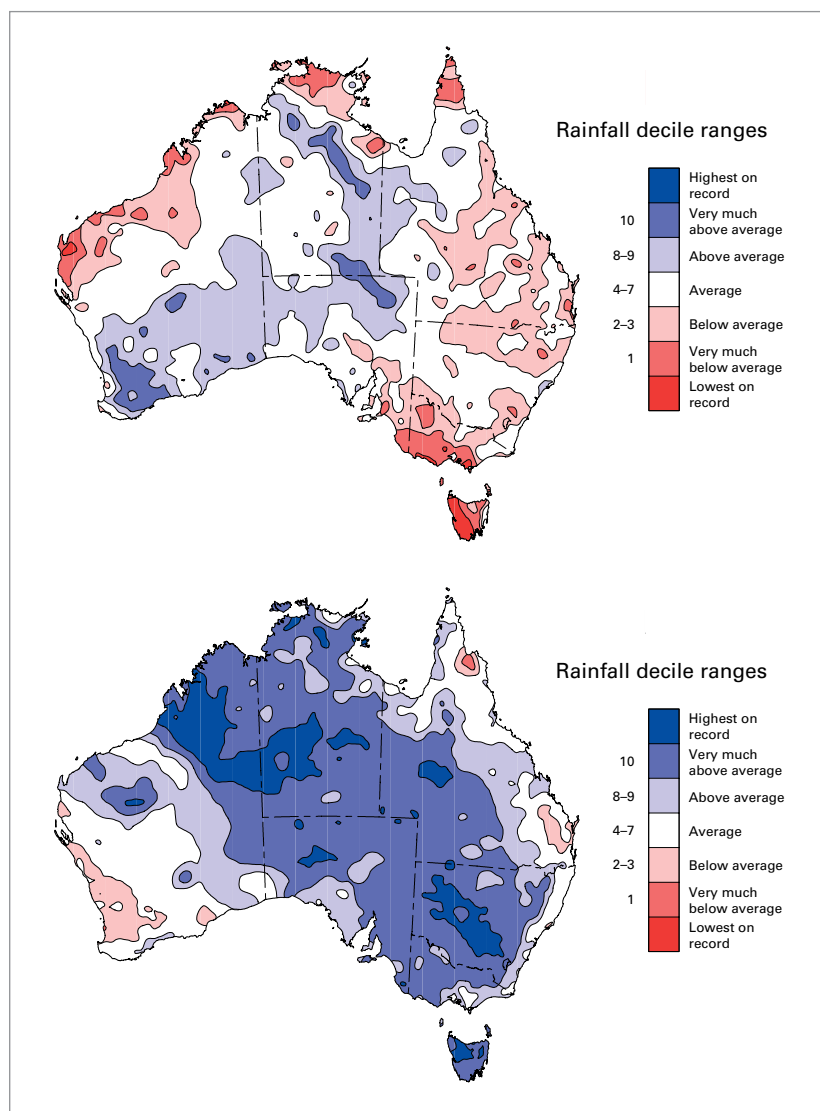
Rainfall decile ranges

Highest on record
10 Very much above average
8–9 Above average
4–7 Average
2–3 Below average
1 Very much below average
Lowest on record

Rainfall decile ranges

Highest on record
10 Very much above average
8–9 Above average
4–7 Average
2–3 Below average
1 Very much below average
Lowest on record